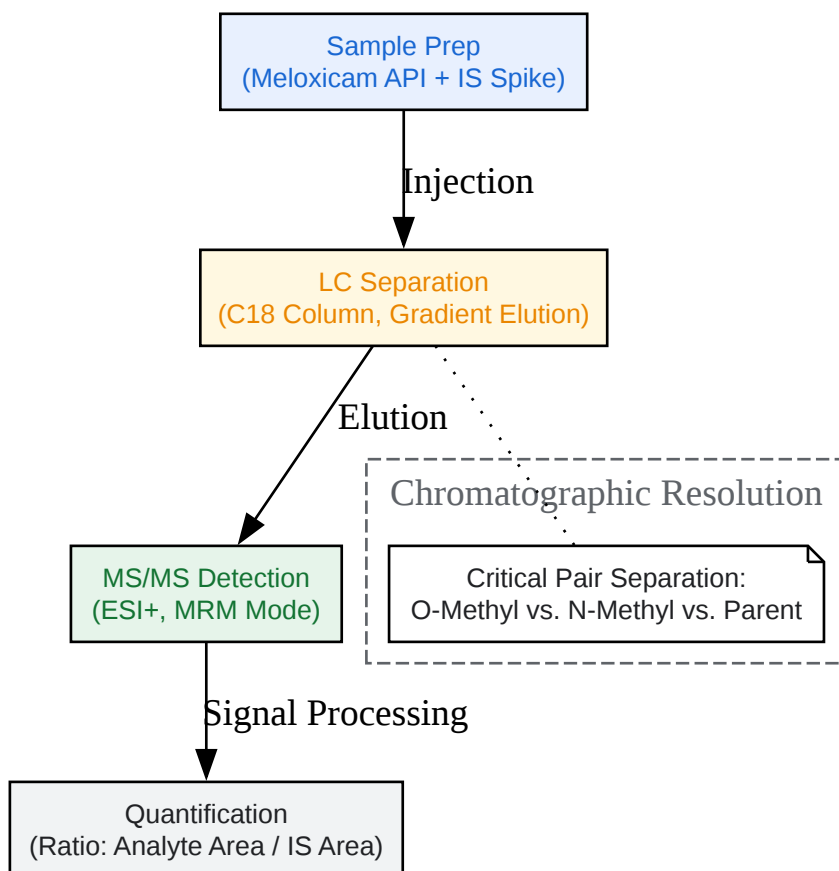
Sample Prep
(Meloxicam API + IS Spike)

Injection

LC Separation
(C18 Column, Gradient Elution)

Elution

Chromatographic Resolution

Critical Pair Separation:
O-Methyl vs. N-Methyl vs. Parent

MS/MS Detection
(ESI+, MRM Mode)

Signal Processing

Quantification
(Ratio: Analyte Area / IS Area)